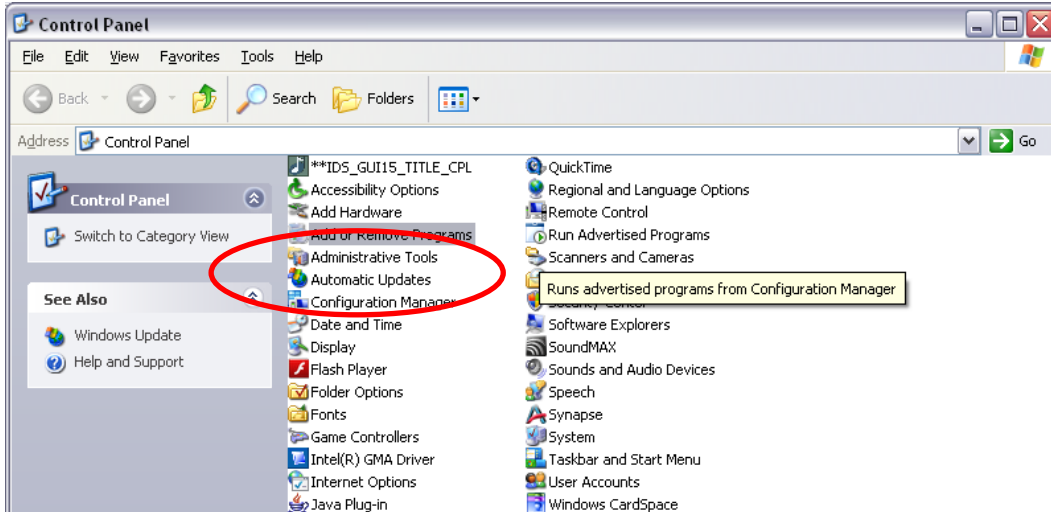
Control Panel

File Edit View Favorites Tools Help

Back Search Folders

Address Control Panel Go

Control Panel

Switch to Category View

See Also

Windows Update

Help and Support

**IDS_GUI15_TITLE_CPL
Accessibility Options
Add Hardware
Add or Remove Programs
Administrative Tools
Automatic Updates
Configuration Manager
Date and Time
Display
Flash Player
Folder Options
Fonts
Game Controllers
Intel(R) GMA Driver
Internet Options
Java Plug-in

QuickTime
Regional and Language Options
Remote Control
Run Advertised Programs
Scanners and Cameras
Runs advertised programs from Configuration Manager
Security Center
Software Explorers
SoundMAX
Sounds and Audio Devices
Speech
Synapse
System
Taskbar and Start Menu
User Accounts
Windows CardSpace